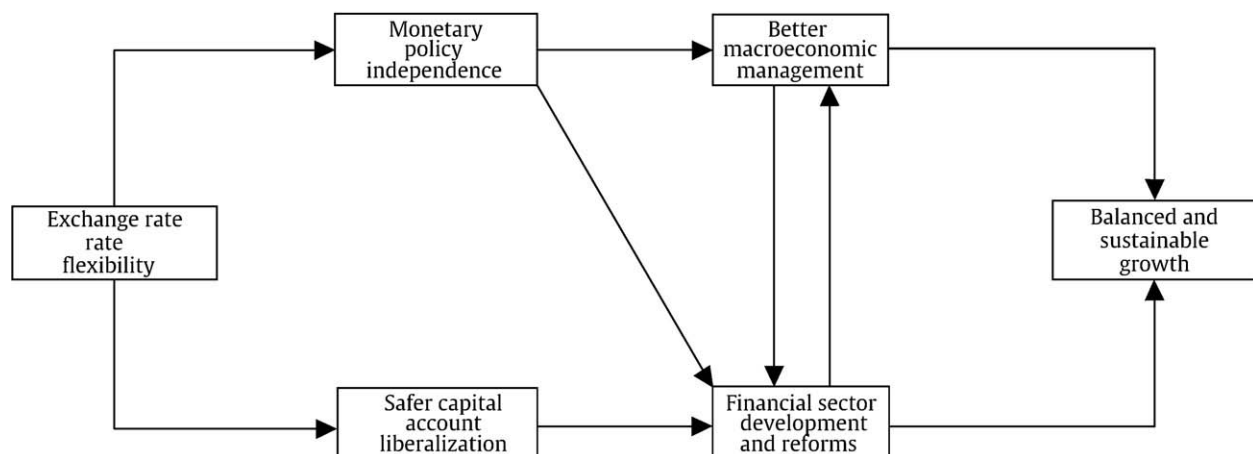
Exchange rate rate flexibility

Monetary policy independence

Safer capital account liberalization

Better macroeconomic management

Financial sector development and reforms

Balanced and sustainable growth